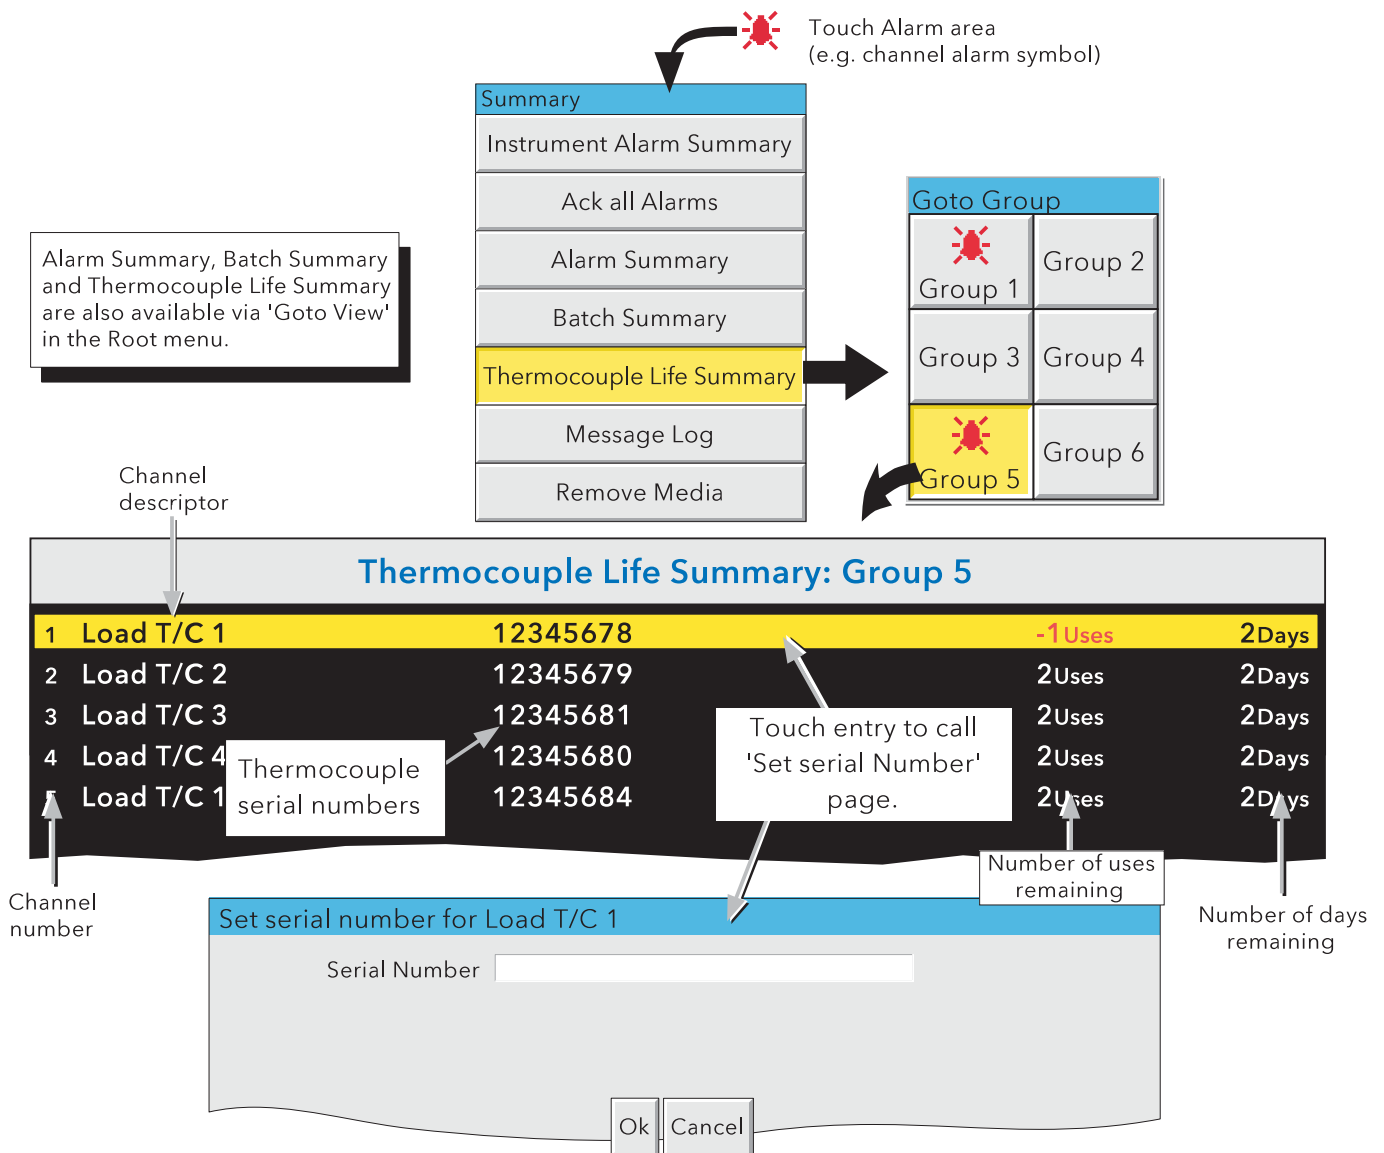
Touch Alarm area
(e.g. channel alarm symbol)

Summary
Instrument Alarm Summary
Ack all Alarms
Alarm Summary
Batch Summary
Thermocouple Life Summary
Message Log
Remove Media

Alarm Summary, Batch Summary and Thermocouple Life Summary are also available via 'Goto View' in the Root menu.

Goto Group
Group 1
Group 2
Group 3
Group 4
Group 5
Group 6

Channel descriptor

Thermocouple Life Summary: Group 5

| | | | | |
|---|---|---|---|---|
| 1 | Load T/C 1 | 12345678 | -1 Uses | 2 Days |
| 2 | Load T/C 2 | 12345679 | 2 Uses | 2 Days |
| 3 | Load T/C 3 | 12345681 | 2 Uses | 2 Days |
| 4 | Load T/C 4 | 12345680 | 2 Uses | 2 Days |
| 5 | Load T/C 1 | 12345684 | 2 Uses | 2 Days |

Thermocouple serial numbers

Touch entry to call 'Set serial Number' page.

Number of uses remaining

Channel number

Number of days remaining

Set serial number for Load T/C 1
Serial Number

Ok
Cancel